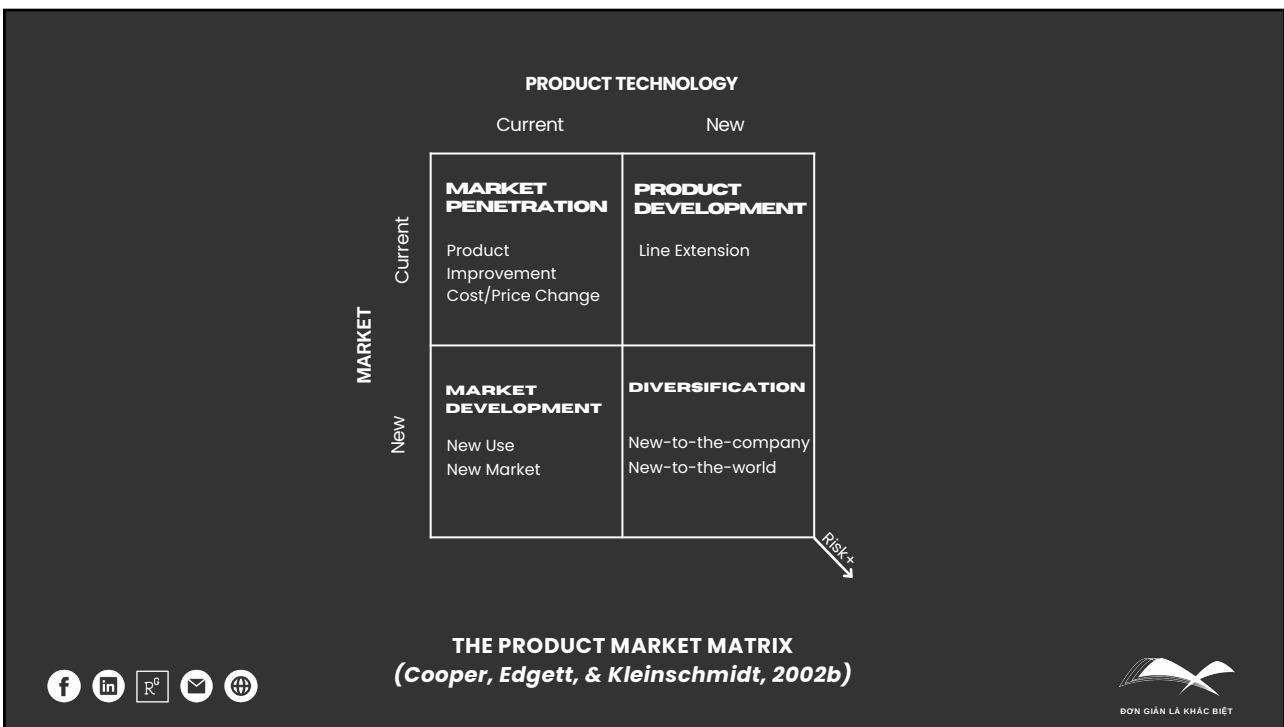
PRODUCT TECHNOLOGY

Current New

MARKET

Current

New

| MARKET PENETRATION<br>Product Improvement<br>Cost/Price Change | PRODUCT DEVELOPMENT<br>Line Extension |
|---|---|
| MARKET DEVELOPMENT<br>New Use<br>New Market | DIVERSIFICATION<br>New-to-the-company<br>New-to-the-world |

Risk+

THE PRODUCT MARKET MATRIX
(Cooper, Edgett, & Kleinschmidt, 2002b)

$R^G$

ĐƠN GIẢN LÀ KHÁC BIỆT